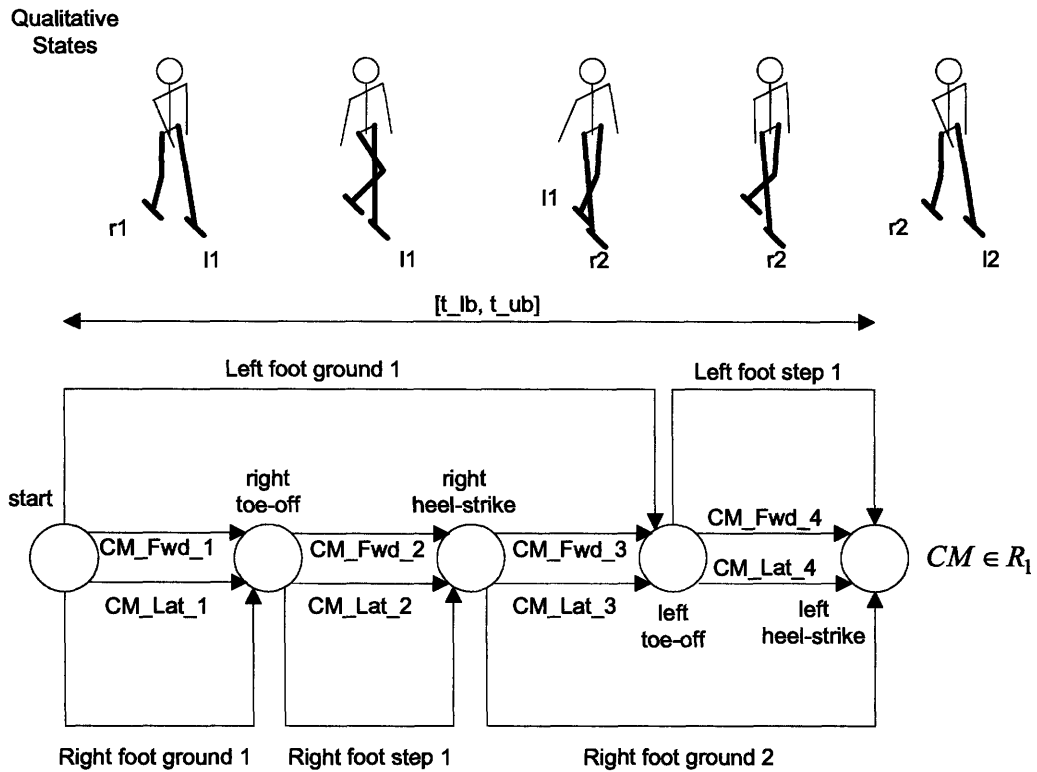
Qualitative States

r1
l1
l1
l1
r2
r2
r2
l2

[t_lb, t_ub]

Left foot ground 1
Left foot step 1

start
right toe-off
right heel-strike
CM_Fwd_1
CM_Lat_1
CM_Fwd_2
CM_Lat_2
CM_Fwd_3
CM_Lat_3
left toe-off
CM_Fwd_4
CM_Lat_4
left heel-strike
$CM \in R_1$

Right foot ground 1
Right foot step 1
Right foot ground 2